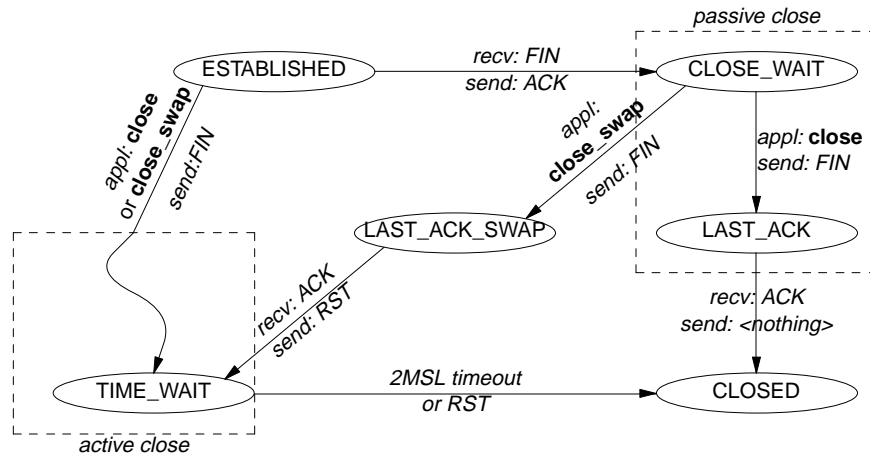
passive close

ESTABLISHED

recv: FIN
send: ACK

CLOSE_WAIT

appl: close
or close_swap
send:FIN

appl:
close_swap
send: FIN

appl: close
send: FIN

LAST_ACK_SWAP

LAST_ACK

recv: ACK
send: RST

recv: ACK
send: <nothing>

TIME_WAIT

2MSL timeout
or RST

CLOSED

active close